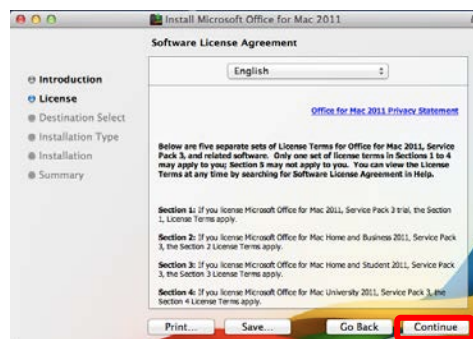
Install Microsoft Office for Mac 2011

Software License Agreement

Introduction
License
Destination Select
Installation Type
Installation
Summary

English

Office for Mac 2011 Privacy Statement

Below are five separate sets of License Terms for Office for Mac 2011, Service Pack 3, and related software. Only one set of license terms in Sections 1 to 4 may apply to you; Section 5 may not apply to you. You can view the License Terms at any time by searching for Software License Agreement in Help.

Section 1: If you license Microsoft Office for Mac 2011, Service Pack 3 trial, the Section 1 License Terms apply.

Section 2: If you license Microsoft Office for Mac Home and Business 2011, Service Pack 3, the Section 2 License Terms apply.

Section 3: If you license Microsoft Office for Mac Home and Student 2011, Service Pack 3, the Section 3 License Terms apply.

Section 4: If you license Microsoft Office for Mac University 2011, Service Pack 3, the Section 4 License Terms apply.

Print... Save... Go Back Continue